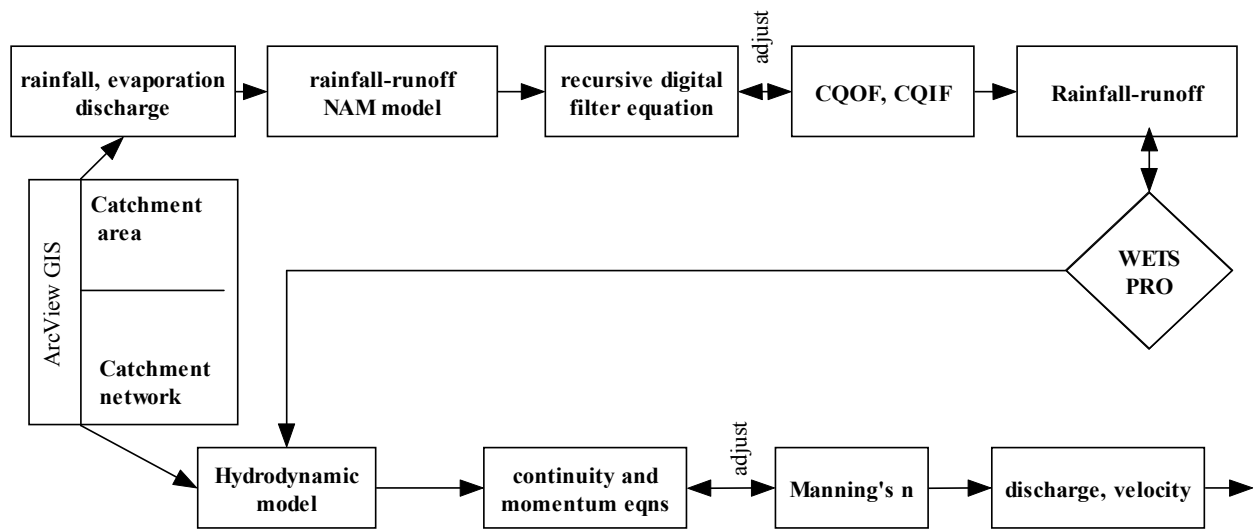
rainfall, evaporation discharge

rainfall-runoff NAM model

recursive digital filter equation

adjust

CQOF, CQIF

Rainfall-runoff

ArcView GIS

Catchment area

Catchment network

WETS PRO

Hydrodynamic model

continuity and momentum eqns

adjust

Manning's n

discharge, velocity